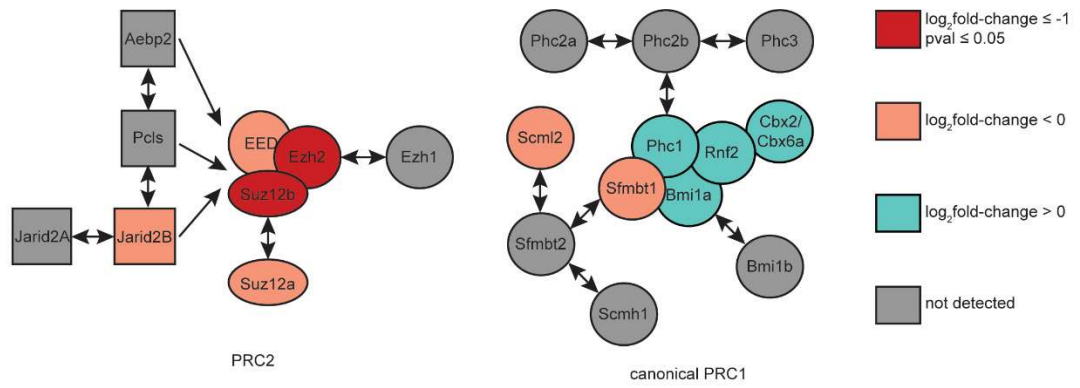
Aebp2

Pcls

Jarid2A

Jarid2B

EED

Ezh2

Suz12b

Ezh1

Suz12a

PRC2

Phc2a

Phc2b

Phc3

Scml2

Phc1

Rnf2

Cbx2/ Cbx6a

Sfmbt1

Bmi1a

Sfmbt2

Bmi1b

Scmh1

canonical PRC1

$\log_2$fold-change ≤ -1 pval ≤ 0.05

$\log_2$fold-change < 0

$\log_2$fold-change > 0

not detected